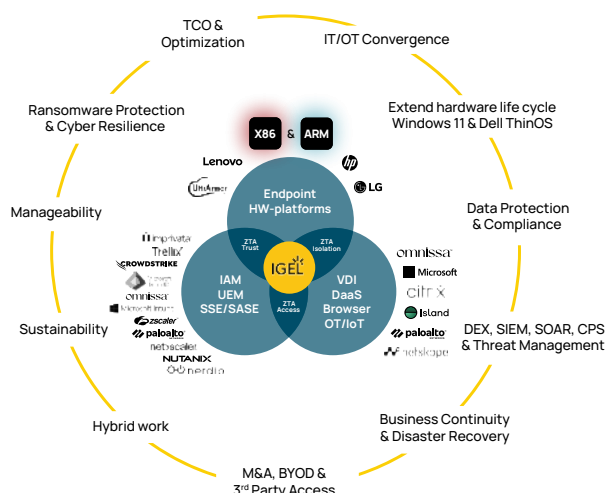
TCO & Optimization

IT/OT Convergence

Ransomware Protection & Cyber Resilience

Extend hardware life cycle Windows 11 & Dell ThinOS

Manageability

Data Protection & Compliance

Sustainability

DEX, SIEM, SOAR, CPS & Threat Management

Hybrid work

Business Continuity & Disaster Recovery

M&A, BYOD & 3rd Party Access

X86 & ARM

Lenovo

hp

UltrAmor

LG

Endpoint HW-platforms

ZTA Trust

ZTA Isolation

IGEL

IAM UEM SSE/SASE

ZTA Access

VDI DaaS Browser OT/IoT

imprivata

Trellix

CROWDSTRIKE

omnissa

Microsoft Intune

zscaler

paloalto

netscaler

NUTANIX

nerdio

omnissa

Microsoft

citrix

Island

paloalto

netskope